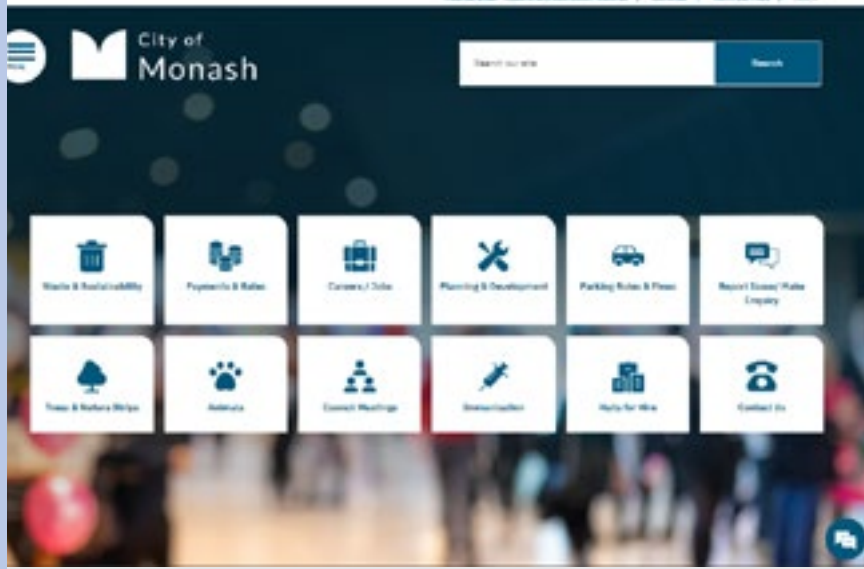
Menu

City of Monash

Search our site

Search

Waste & Sustainability

Payments & Rates

Careers / Jobs

Planning & Development

Parking Rules & Fines

Report Issue/ Make Enquiry

Trees & Nature Strips

Animals

Council Meetings

Immunisation

Halls for Hire

Contact Us